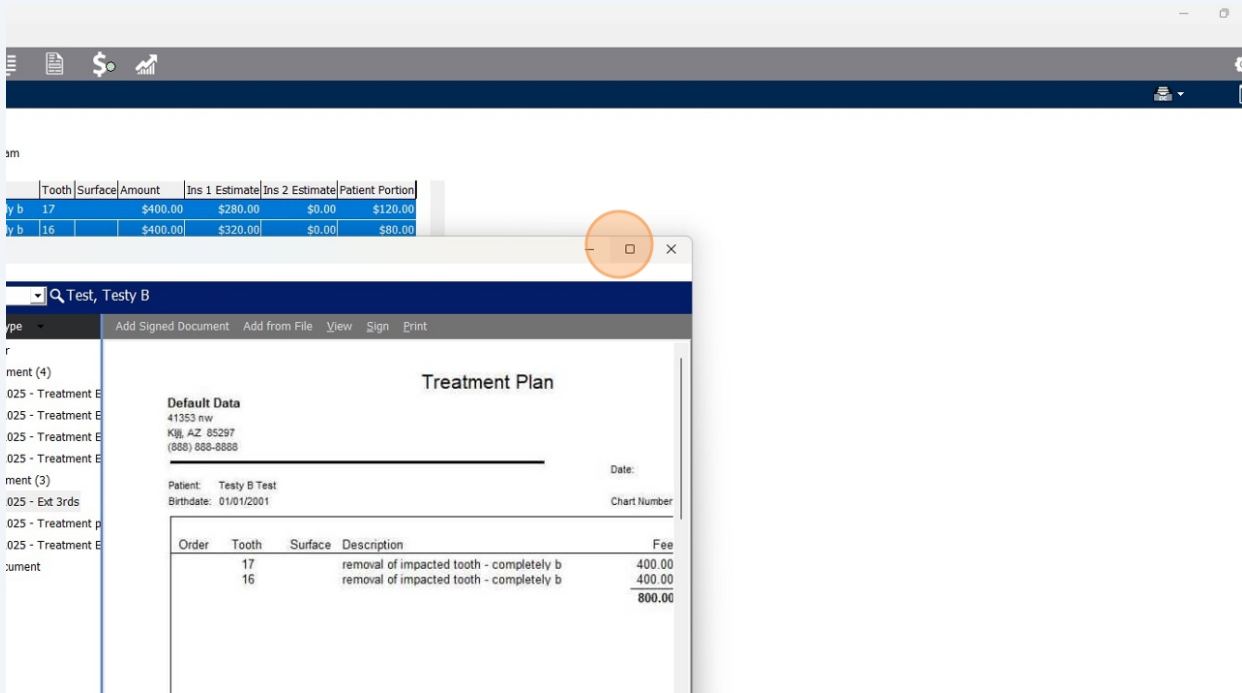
am

| | Tooth | Surface | Amount | Ins 1 Estimate | Ins 2 Estimate | Patient Portion |
|---|---|---|---|---|---|---|
| y b | 17 | | $400.00 | $280.00 | $0.00 | $120.00 |
| y b | 16 | | $400.00 | $320.00 | $0.00 | $80.00 |

Test, Testy B

ype

Add Signed Document Add from File View Sign Print

r
ment (4)
025 - Treatment E
025 - Treatment E
025 - Treatment E
025 - Treatment E
ment (3)
025 - Ext 3rds
025 - Treatment p
025 - Treatment E
cument

Treatment Plan

Default Data
41353 nw
Kljj, AZ 85297
(888) 888-8888

Date:

Patient: Testy B Test
Birthdate: 01/01/2001

Chart Number

| Order | Tooth | Surface | Description | Fee |
|---|---|---|---|---|
| | 17 | | removal of impacted tooth - completely b | 400.00 |
| | 16 | | removal of impacted tooth - completely b | 400.00 |
| | | | | 800.00 |